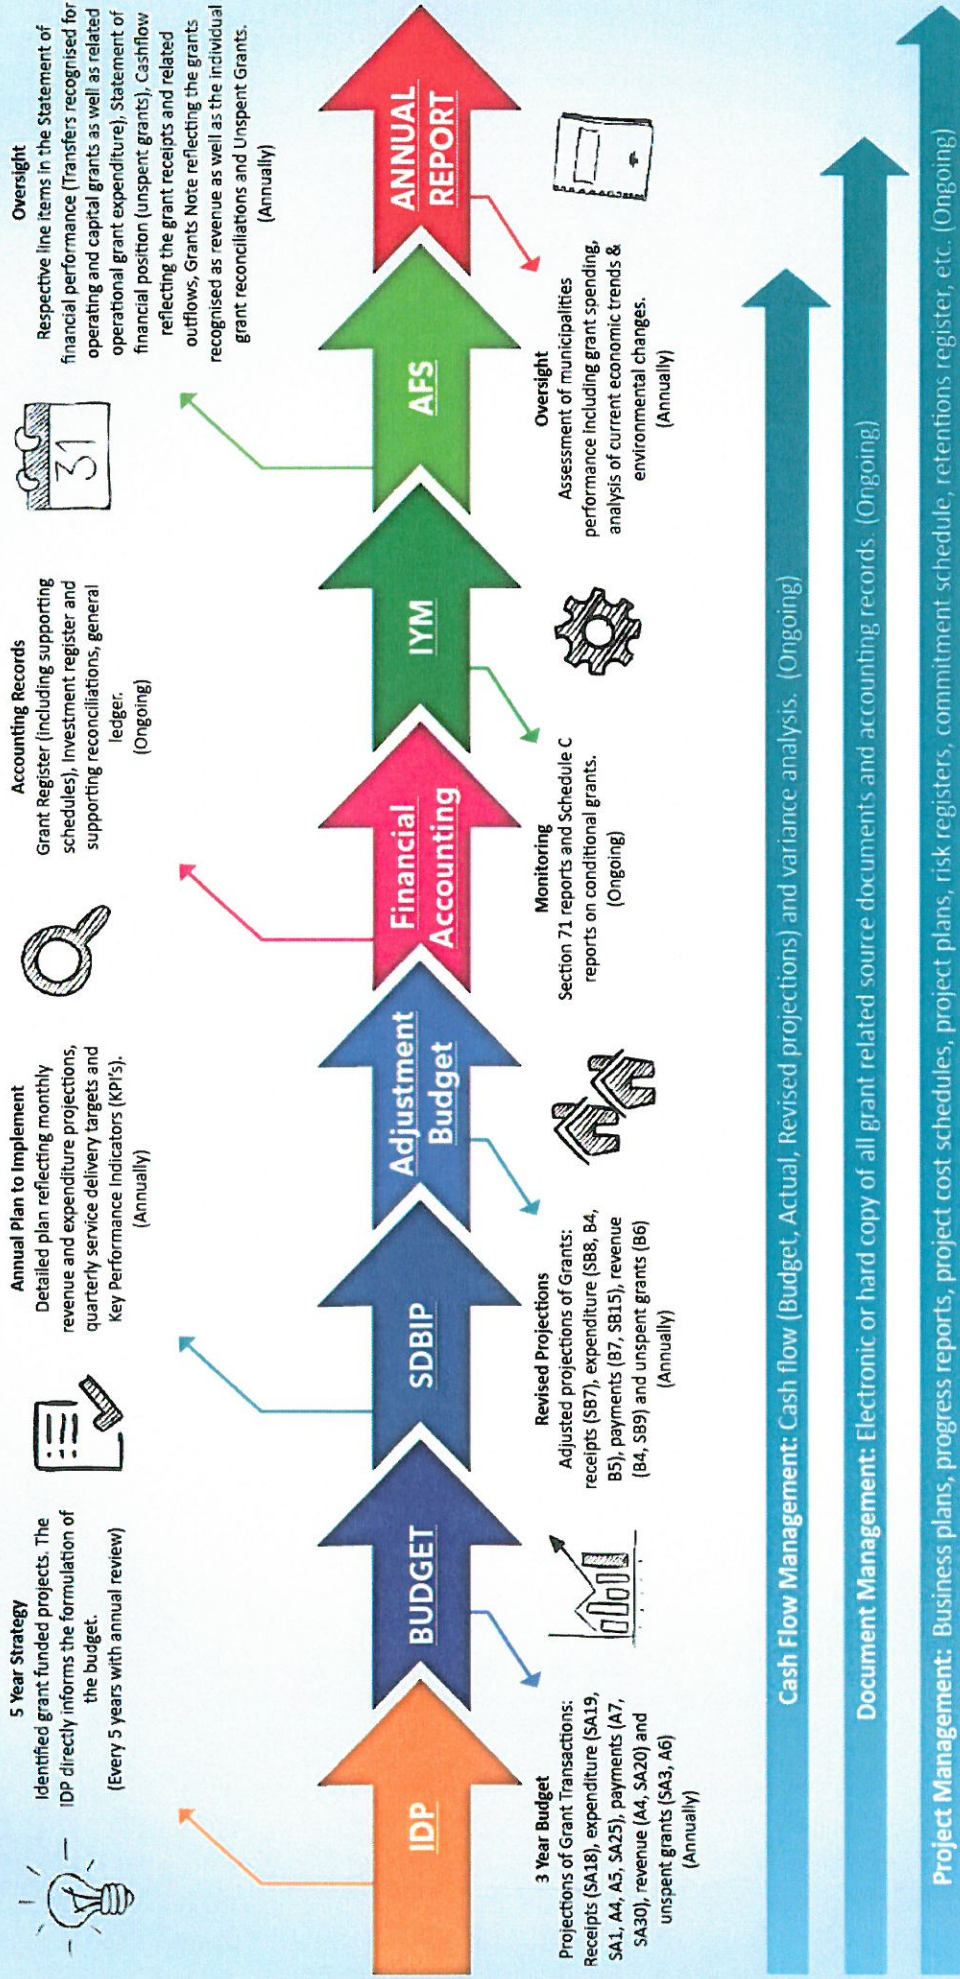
5 Year Strategy
Identified grant funded projects. The IDP directly informs the formulation of the budget.
(Every 5 years with annual review)

IDP

3 Year Budget
Projections of Grant Transactions: Receipts (SA18), expenditure (SA19, SA1, A4, A5, SA25), payments (A7, SA30), revenue (A4, SA20) and unspent grants (SA3, A6)
(Annually)

BUDGET

Annual Plan to Implement
Detailed plan reflecting monthly revenue and expenditure projections, quarterly service delivery targets and Key Performance Indicators (KPI's).
(Annually)

SDBIP

Adjustment Budget

Revised Projections
Adjusted projections of Grants: receipts (SB7), expenditure (SB8, B4, B5), payments (B7, SB15), revenue (B4, SB9) and unspent grants (B6)
(Annually)

Accounting Records
Grant Register (including supporting schedules), Investment register and supporting reconciliations, general ledger.
(Ongoing)

Financial Accounting

Monitoring
Section 71 reports and Schedule C reports on conditional grants.
(Ongoing)

IYM

31

AFS

Oversight
Assessment of municipalities performance including grant spending, analysis of current economic trends & environmental changes.
(Annually)

Oversight
Respective line items in the Statement of financial performance (Transfers recognised for operating and capital grants as well as related operational grant expenditure), Statement of financial position (unspent grants), Cashflow reflecting the grant receipts and related outflows, Grants Note reflecting the grants recognised as revenue as well as the individual grant reconciliations and Unspent Grants.
(Annually)

ANNUAL REPORT

Cash Flow Management: Cash flow (Budget, Actual, Revised projections) and variance analysis. (Ongoing)

Document Management: Electronic or hard copy of all grant related source documents and accounting records. (Ongoing)

Project Management: Business plans, progress reports, project cost schedules, project plans, risk registers, commitment schedule, retentions register, etc. (Ongoing)